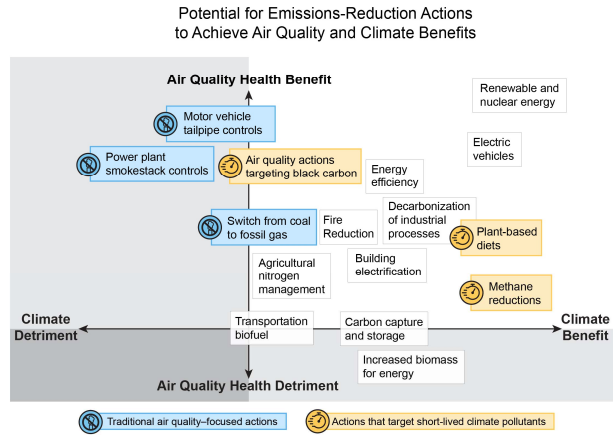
Potential for Emissions-Reduction Actions to Achieve Air Quality and Climate Benefits

Air Quality Health Benefit

Renewable and nuclear energy

Motor vehicle tailpipe controls

Electric vehicles

Power plant smokestack controls

Air quality actions targeting black carbon

Energy efficiency

Decarbonization of industrial processes

Switch from coal to fossil gas

Fire Reduction

Plant-based diets

Building electrification

Agricultural nitrogen management

Methane reductions

Climate Detriment

Transportation biofuel

Carbon capture and storage

Climate Benefit

Increased biomass for energy

Air Quality Health Detriment

Traditional air quality–focused actions

Actions that target short-lived climate pollutants